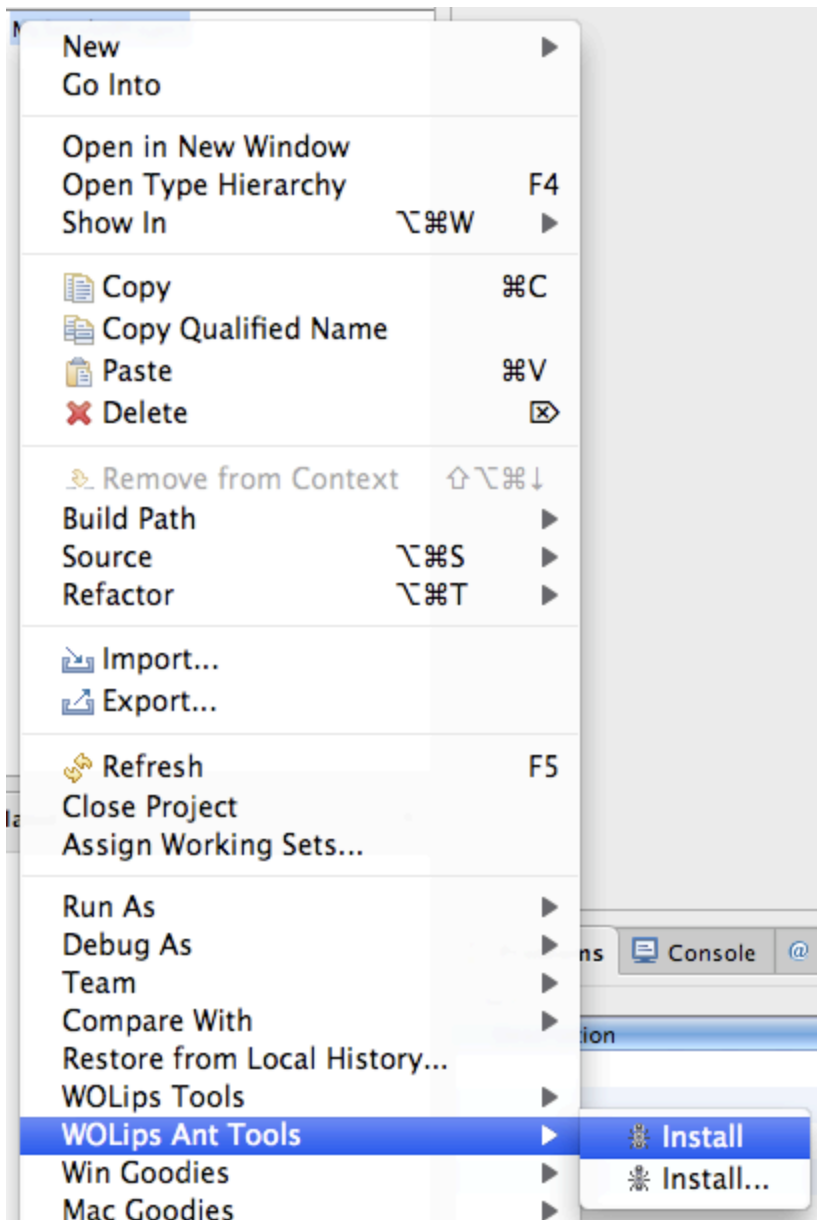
New
Go Into

Open in New Window
Open Type Hierarchy F4
Show In ⌥⌘W

Copy ⌘C
Copy Qualified Name
Paste ⌘V
Delete ⌦

Remove from Context ⇧⌥⌘↓
Build Path
Source ⌥⌘S
Refactor ⌥⌘T

Import...
Export...

Refresh F5
Close Project
Assign Working Sets...

Run As
Debug As
Team
Compare With
Restore from Local History...
WOLips Tools
WOLips Ant Tools
Win Goodies
Mac Goodies

Install
Install...

ns
Console
@
tion